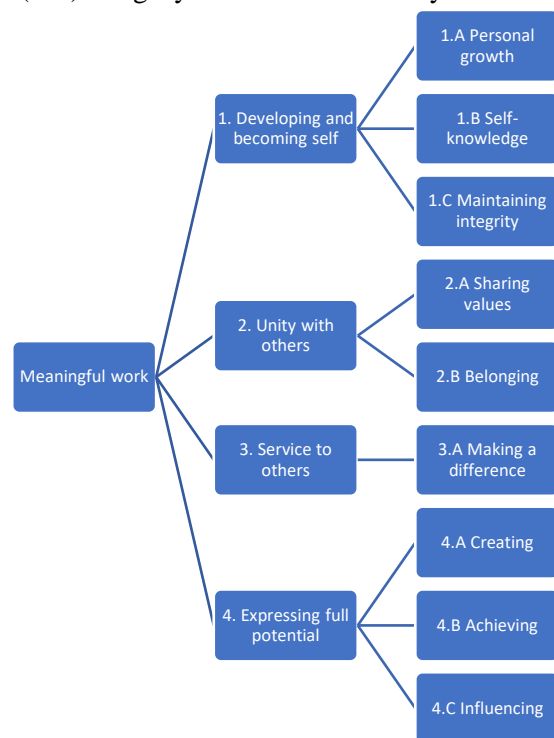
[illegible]

Meaningful work

1. Developing and becoming self

1.A Personal growth

1.B Self-knowledge

1.C Maintaining integrity

2. Unity with others

2.A Sharing values

2.B Belonging

3. Service to others

3.A Making a difference

4. Expressing full potential

4.A Creating

4.B Achieving

4.C Influencing